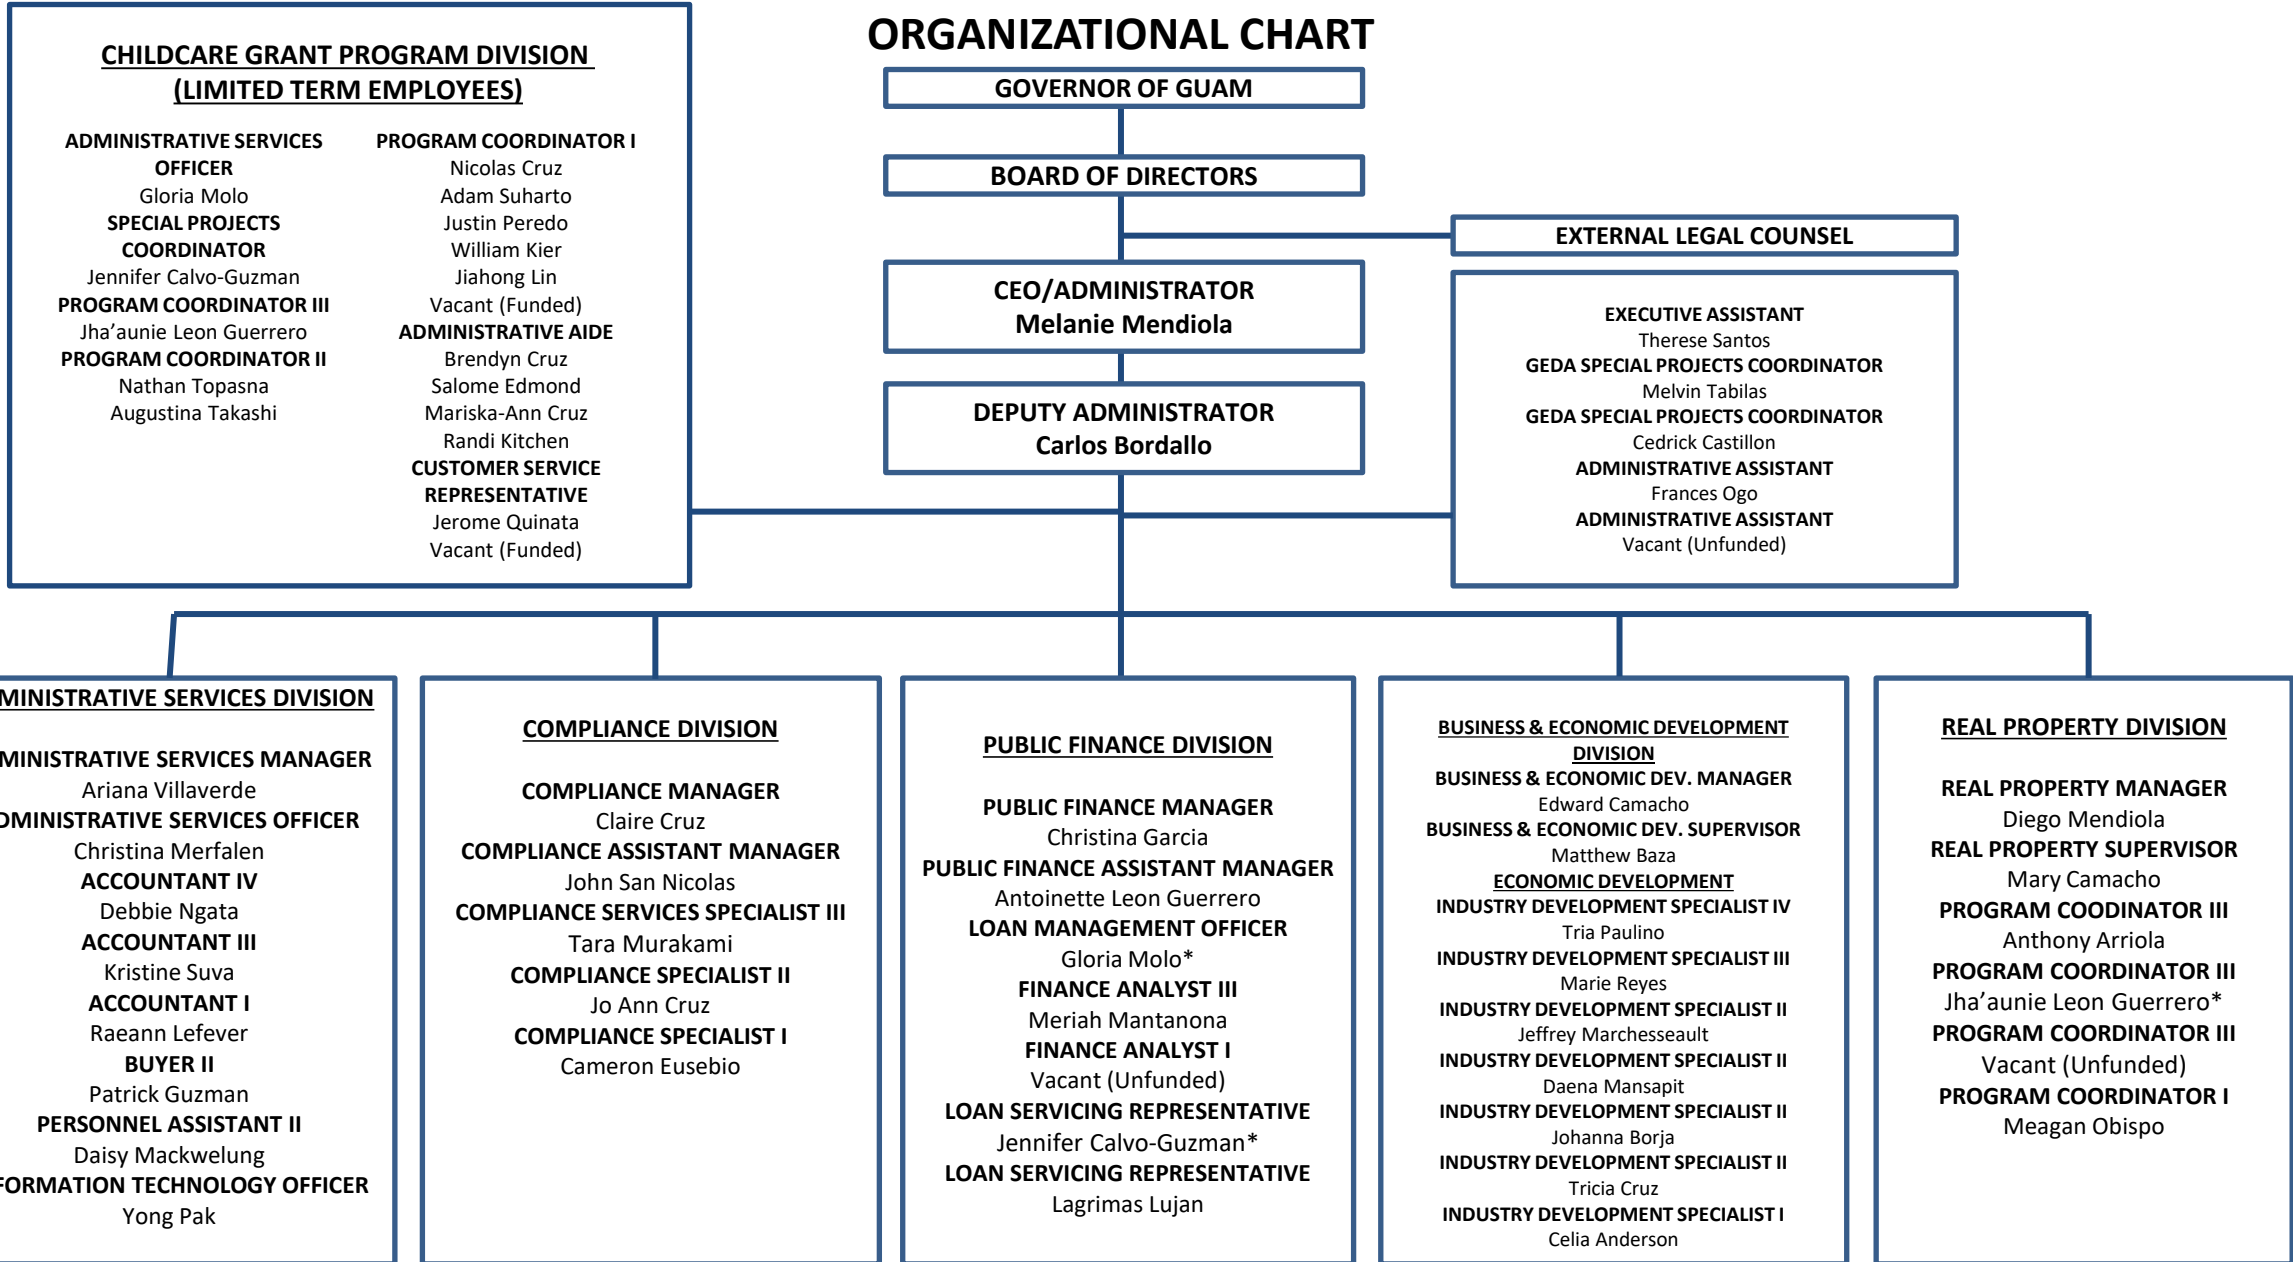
ORGANIZATIONAL CHART

GOVERNOR OF GUAM

BOARD OF DIRECTORS

EXTERNAL LEGAL COUNSEL

CEO/ADMINISTRATOR
Melanie Mendiola

DEPUTY ADMINISTRATOR
Carlos Bordallo

CHILDCARE GRANT PROGRAM DIVISION
(LIMITED TERM EMPLOYEES)

ADMINISTRATIVE SERVICES OFFICER
Gloria Molo
SPECIAL PROJECTS COORDINATOR
Jennifer Calvo-Guzman
PROGRAM COORDINATOR III
Jha'aunie Leon Guerrero
PROGRAM COORDINATOR II
Nathan Topasna
Augustina Takashi

PROGRAM COORDINATOR I
Nicolas Cruz
Adam Suharto
Justin Peredo
William Kier
Jiahong Lin
Vacant (Funded)
ADMINISTRATIVE AIDE
Brendyn Cruz
Salome Edmond
Mariska-Ann Cruz
Randi Kitchen
CUSTOMER SERVICE REPRESENTATIVE
Jerome Quinata
Vacant (Funded)

EXECUTIVE ASSISTANT
Therese Santos
GEDA SPECIAL PROJECTS COORDINATOR
Melvin Tabilas
GEDA SPECIAL PROJECTS COORDINATOR
Cedrick Castillon
ADMINISTRATIVE ASSISTANT
Frances Ogo
ADMINISTRATIVE ASSISTANT
Vacant (Unfunded)

MINISTRATIVE SERVICES DIVISION

MINISTRATIVE SERVICES MANAGER
Ariana Villaverde
DMINISTRATIVE SERVICES OFFICER
Christina Merfalen
ACCOUNTANT IV
Debbie Ngata
ACCOUNTANT III
Kristine Suva
ACCOUNTANT I
Raeann Lefever
BUYER II
Patrick Guzman
PERSONNEL ASSISTANT II
Daisy Mackwelung
FORMATION TECHNOLOGY OFFICER
Yong Pak

COMPLIANCE DIVISION

COMPLIANCE MANAGER
Claire Cruz
COMPLIANCE ASSISTANT MANAGER
John San Nicolas
COMPLIANCE SERVICES SPECIALIST III
Tara Murakami
COMPLIANCE SPECIALIST II
Jo Ann Cruz
COMPLIANCE SPECIALIST I
Cameron Eusebio

PUBLIC FINANCE DIVISION

PUBLIC FINANCE MANAGER
Christina Garcia
PUBLIC FINANCE ASSISTANT MANAGER
Antoinette Leon Guerrero
LOAN MANAGEMENT OFFICER
Gloria Molo*
FINANCE ANALYST III
Meriah Mantanona
FINANCE ANALYST I
Vacant (Unfunded)
LOAN SERVICING REPRESENTATIVE
Jennifer Calvo-Guzman*
LOAN SERVICING REPRESENTATIVE
Lagrimas Lujan

BUSINESS & ECONOMIC DEVELOPMENT DIVISION
BUSINESS & ECONOMIC DEV. MANAGER
Edward Camacho
BUSINESS & ECONOMIC DEV. SUPERVISOR
Matthew Baza
ECONOMIC DEVELOPMENT
INDUSTRY DEVELOPMENT SPECIALIST IV
Tria Paulino
INDUSTRY DEVELOPMENT SPECIALIST III
Marie Reyes
INDUSTRY DEVELOPMENT SPECIALIST II
Jeffrey Marchesseault
INDUSTRY DEVELOPMENT SPECIALIST II
Daena Mansapit
INDUSTRY DEVELOPMENT SPECIALIST II
Johanna Borja
INDUSTRY DEVELOPMENT SPECIALIST II
Tricia Cruz
INDUSTRY DEVELOPMENT SPECIALIST I
Celia Anderson

REAL PROPERTY DIVISION

REAL PROPERTY MANAGER
Diego Mendiola
REAL PROPERTY SUPERVISOR
Mary Camacho
PROGRAM COODINATOR III
Anthony Arriola
PROGRAM COORDINATOR III
Jha'aunie Leon Guerrero*
PROGRAM COORDINATOR III
Vacant (Unfunded)
PROGRAM COORDINATOR I
Meagan Obispo